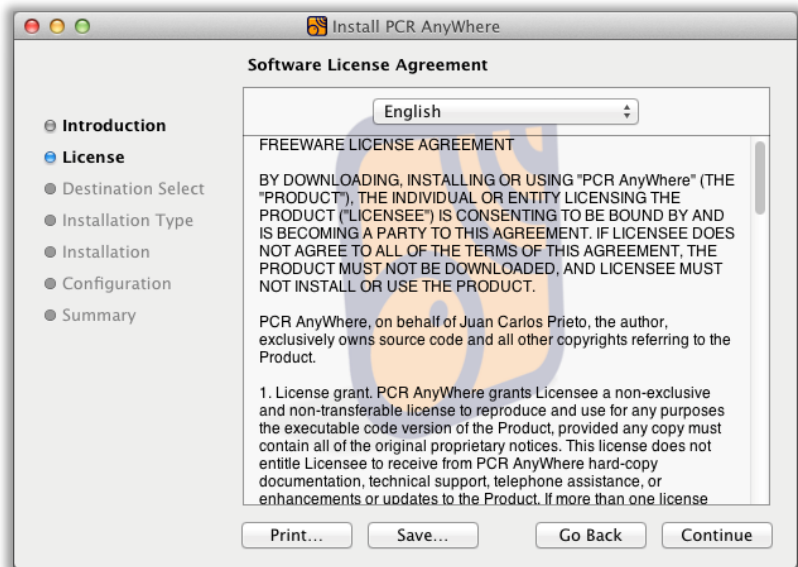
Install PCR AnyWhere

Software License Agreement

Introduction
License
Destination Select
Installation Type
Installation
Configuration
Summary

English

FREEWARE LICENSE AGREEMENT

BY DOWNLOADING, INSTALLING OR USING "PCR AnyWhere" (THE "PRODUCT"), THE INDIVIDUAL OR ENTITY LICENSING THE PRODUCT ("LICENSEE") IS CONSENTING TO BE BOUND BY AND IS BECOMING A PARTY TO THIS AGREEMENT. IF LICENSEE DOES NOT AGREE TO ALL OF THE TERMS OF THIS AGREEMENT, THE PRODUCT MUST NOT BE DOWNLOADED, AND LICENSEE MUST NOT INSTALL OR USE THE PRODUCT.

PCR AnyWhere, on behalf of Juan Carlos Prieto, the author, exclusively owns source code and all other copyrights referring to the Product.

1. License grant. PCR AnyWhere grants Licensee a non-exclusive and non-transferable license to reproduce and use for any purposes the executable code version of the Product, provided any copy must contain all of the original proprietary notices. This license does not entitle Licensee to receive from PCR AnyWhere hard-copy documentation, technical support, telephone assistance, or enhancements or updates to the Product. If more than one license

Print...
Save...
Go Back
Continue